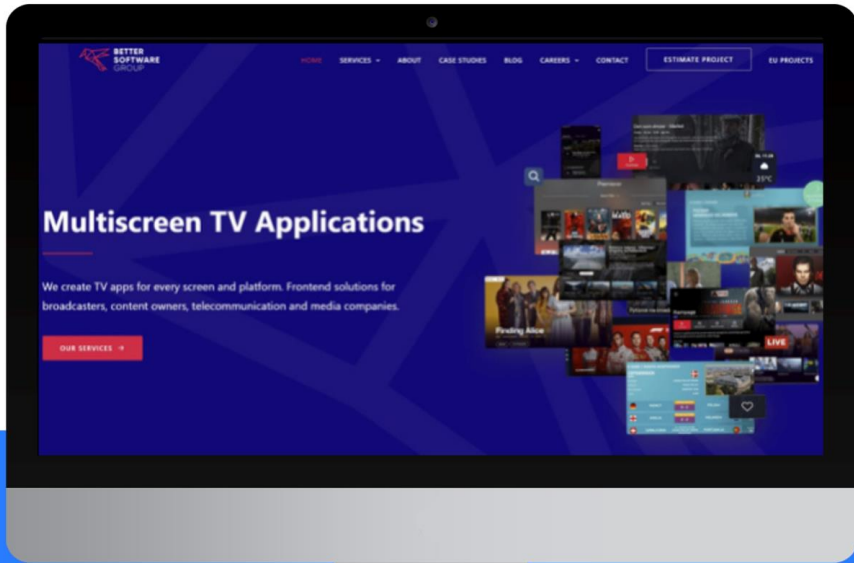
BETTER SOFTWARE GROUP

HOME SERVICES ABOUT CASE STUDIES BLOG CAREERS CONTACT ESTIMATE PROJECT EU PROJECTS

Multiscreen TV Applications

We create TV apps for every screen and platform. Frontend solutions for broadcasters, content owners, telecommunication and media companies.

OUR SERVICES →

Finding Alice

LIVE

23°C